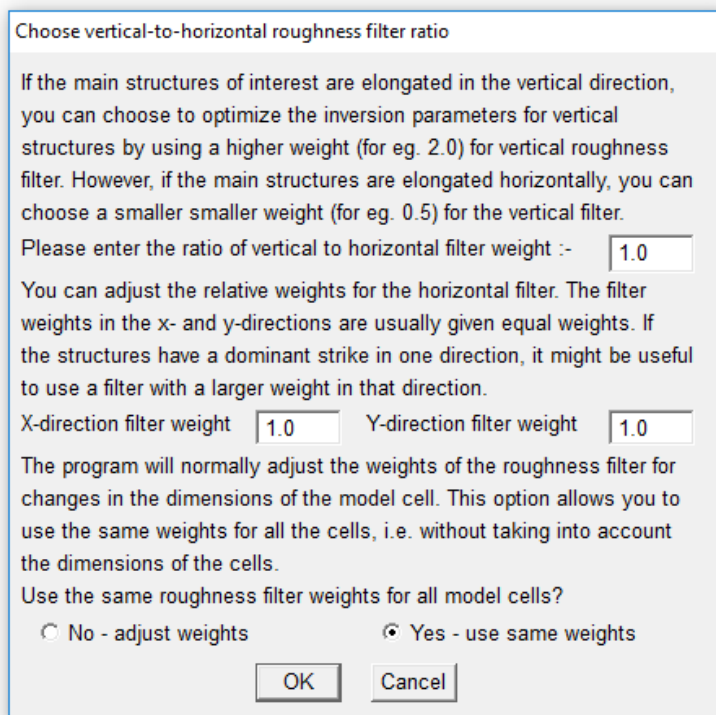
Choose vertical-to-horizontal roughness filter ratio

If the main structures of interest are elongated in the vertical direction, you can choose to optimize the inversion parameters for vertical structures by using a higher weight (for eg. 2.0) for vertical roughness filter. However, if the main structures are elongated horizontally, you can choose a smaller smaller weight (for eg. 0.5) for the vertical filter.

Please enter the ratio of vertical to horizontal filter weight :- 1.0

You can adjust the relative weights for the horizontal filter. The filter weights in the x- and y-directions are usually given equal weights. If the structures have a dominant strike in one direction, it might be useful to use a filter with a larger weight in that direction.

X-direction filter weight 1.0 Y-direction filter weight 1.0

The program will normally adjust the weights of the roughness filter for changes in the dimensions of the model cell. This option allows you to use the same weights for all the cells, i.e. without taking into account the dimensions of the cells.

Use the same roughness filter weights for all model cells?

No - adjust weights

Yes - use same weights

OK

Cancel